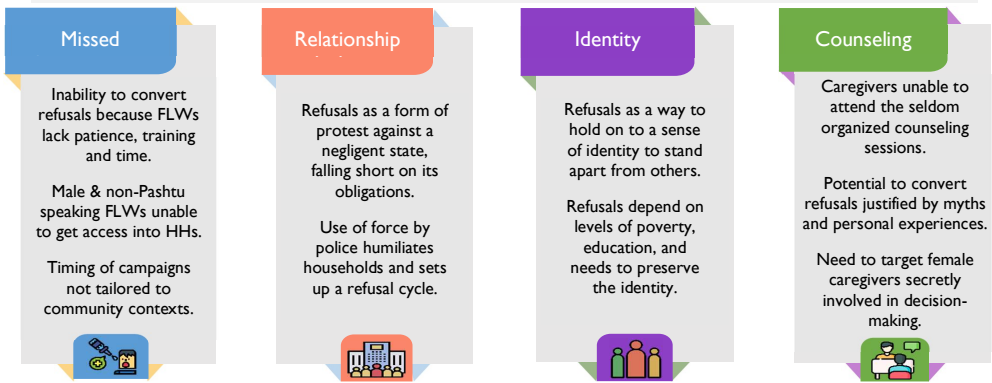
Missed

Inability to convert refusals because FLWs lack patience, training and time.

Male & non-Pashtu speaking FLWs unable to get access into HHs.

Timing of campaigns not tailored to community contexts.

Relationship

Refusals as a form of protest against a negligent state, falling short on its obligations.

Use of force by police humiliates households and sets up a refusal cycle.

Identity

Refusals as a way to hold on to a sense of identity to stand apart from others.

Refusals depend on levels of poverty, education, and needs to preserve the identity.

Counseling

Caregivers unable to attend the seldom organized counseling sessions.

Potential to convert refusals justified by myths and personal experiences.

Need to target female caregivers secretly involved in decision-making.